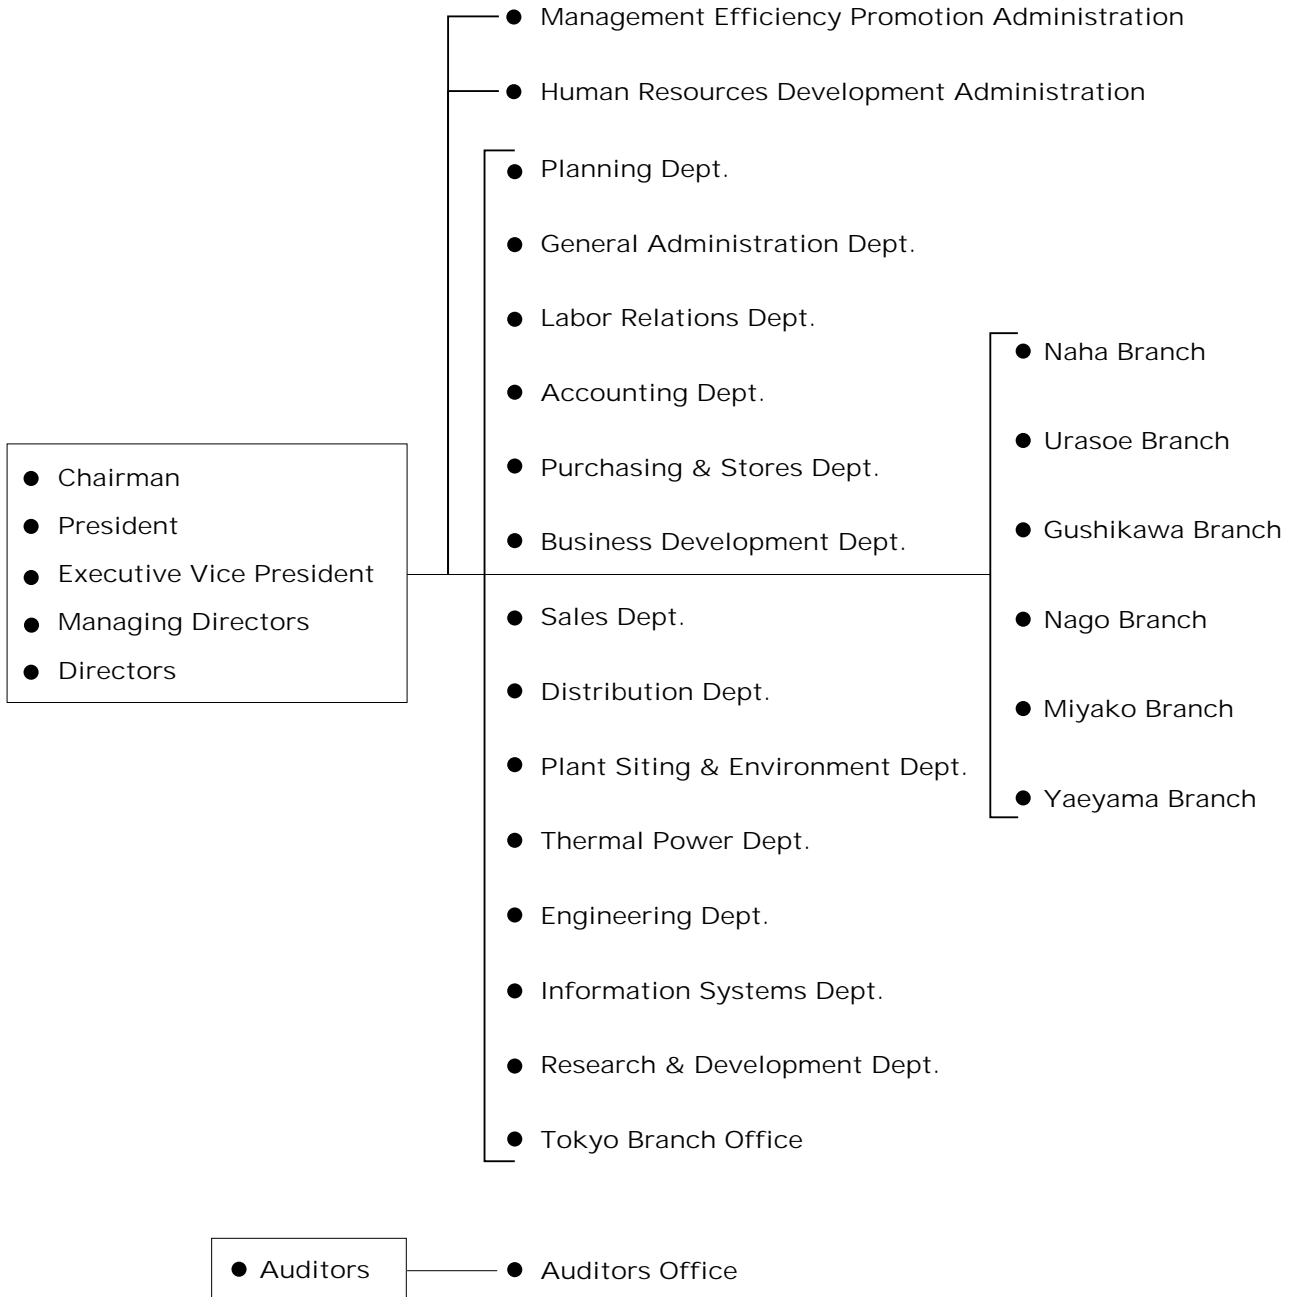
Management Efficiency Promotion Administration

Human Resources Development Administration

Planning Dept.

General Administration Dept.

Labor Relations Dept.

Accounting Dept.

Purchasing & Stores Dept.

Business Development Dept.

Sales Dept.

Distribution Dept.

Plant Siting & Environment Dept.

Thermal Power Dept.

Engineering Dept.

Information Systems Dept.

Research & Development Dept.

Tokyo Branch Office

Naha Branch

Urasoe Branch

Gushikawa Branch

Nago Branch

Miyako Branch

Yaeyama Branch

Chairman

President

Executive Vice President

Managing Directors

Directors

Auditors

Auditors Office